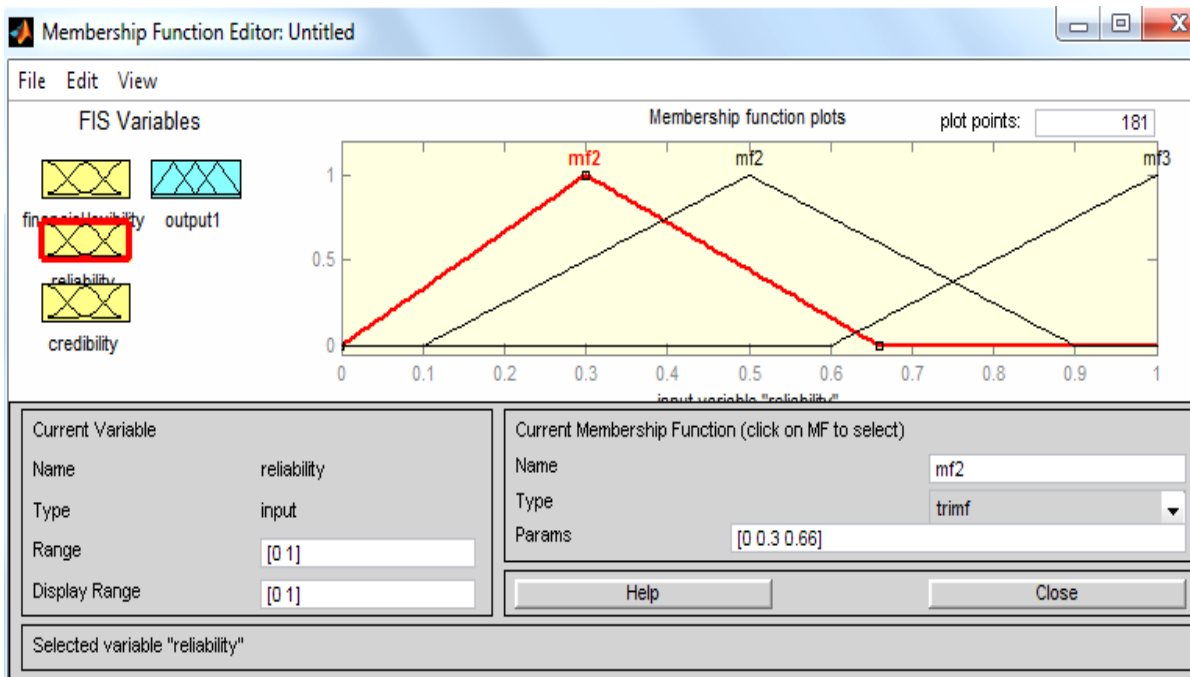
Membership Function Editor: Untitled

File Edit View

FIS Variables

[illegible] output1

reliability

credibility

Membership function plots

plot points: 181

mf2 mf2 mf3

1

0.5

0

0 0.1 0.2 0.3 0.4 0.5 0.6 0.7 0.8 0.9 1

input variable "reliability"

Current Variable

Name reliability

Type input

Range [0 1]

Display Range [0 1]

Current Membership Function (click on MF to select)

Name mf2

Type trimf

Params [0 0.3 0.66]

Help

Close

Selected variable "reliability"